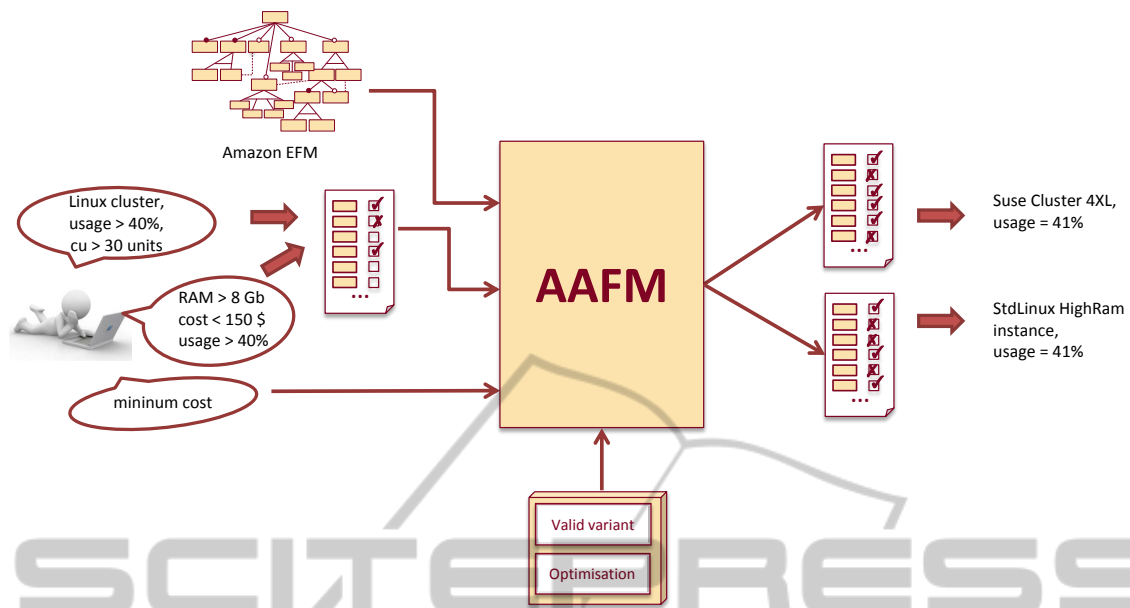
Amazon EFM

Linux cluster, usage > 40%, cu > 30 units

RAM > 8 Gb cost < 150 $ usage > 40%

...

mininum cost

AAFM

Valid variant

Optimisation

...

Suse Cluster 4XL, usage = 41%

...

StdLinux HighRam instance, usage = 41%

SCITEPRESS